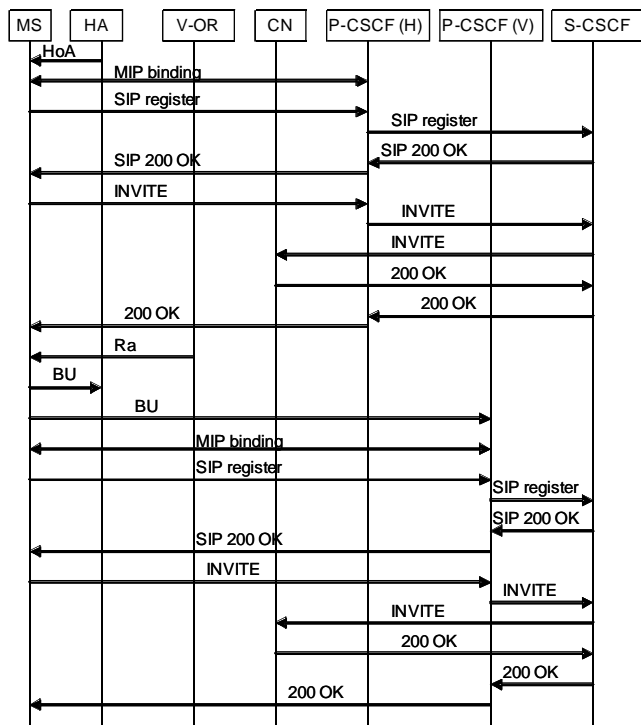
MS
HA
V-OR
CN
P-CSCF (H)
P-CSCF (V)
S-CSCF
HoA
MIP binding
SIP register
SIP register
SIP 200 OK
SIP 200 OK
INVITE
INVITE
INVITE
200 OK
200 OK
200 OK
Ra
BU
BU
MIP binding
SIP register
SIP register
SIP 200 OK
SIP 200 OK
INVITE
INVITE
INVITE
200 OK
200 OK
200 OK